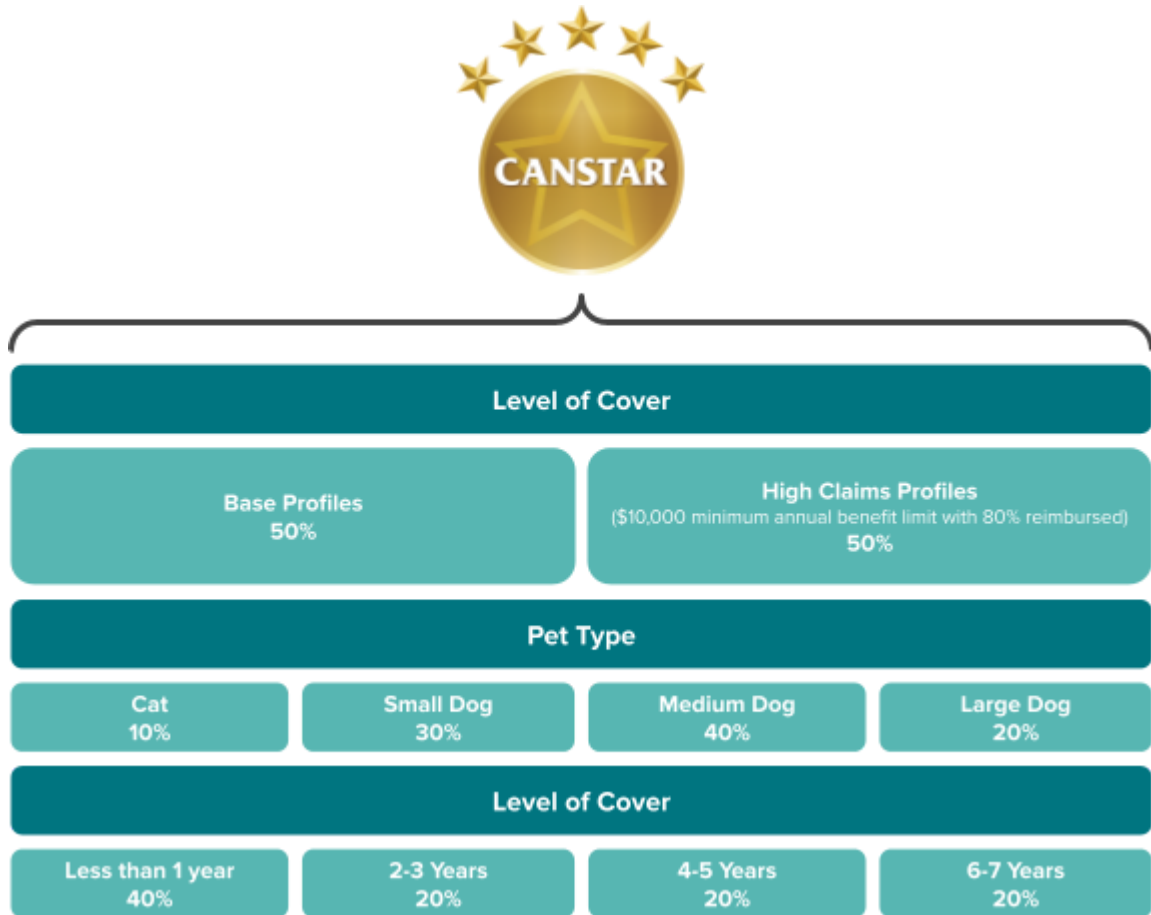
CANSTAR

Level of Cover

Base Profiles
50%

High Claims Profiles
($10,000 minimum annual benefit limit with 80% reimbursed)
50%

Pet Type

Cat
10%

Small Dog
30%

Medium Dog
40%

Large Dog
20%

Level of Cover

Less than 1 year
40%

2-3 Years
20%

4-5 Years
20%

6-7 Years
20%